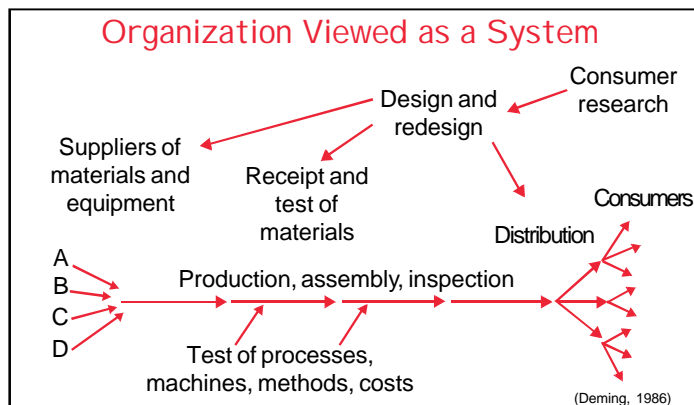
Organization Viewed as a System

Design and redesign

Consumer research

Suppliers of materials and equipment

Receipt and test of materials

Consumers

Distribution

A
B
C
D

Production, assembly, inspection

Test of processes, machines, methods, costs

(Deming, 1986)